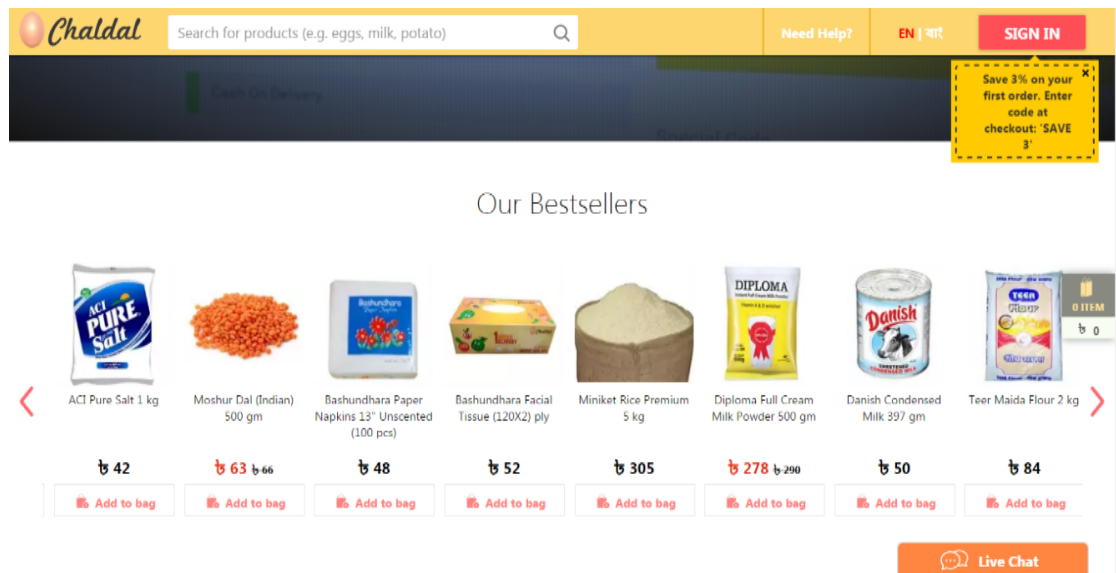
Chaldal

Search for products (e.g. eggs, milk, potato)

Need Help?

EN | বাং

SIGN IN

Save 3% on your first order. Enter code at checkout: 'SAVE 3'

Cash On Delivery

Our Bestsellers

ACI Pure Salt 1 kg
৳ 42
Add to bag

Moshur Dal (Indian) 500 gm
৳ 63 ৳ 66
Add to bag

Bashundhara Paper Napkins 13" Unscented (100 pcs)
৳ 48
Add to bag

Bashundhara Facial Tissue (120X2) ply
৳ 52
Add to bag

Miniket Rice Premium 5 kg
৳ 305
Add to bag

Diploma Full Cream Milk Powder 500 gm
৳ 278 ৳ 290
Add to bag

Danish Condensed Milk 397 gm
৳ 50
Add to bag

Teer Maida Flour 2 kg
৳ 84
Add to bag

0 ITEM
৳ 0

Live Chat